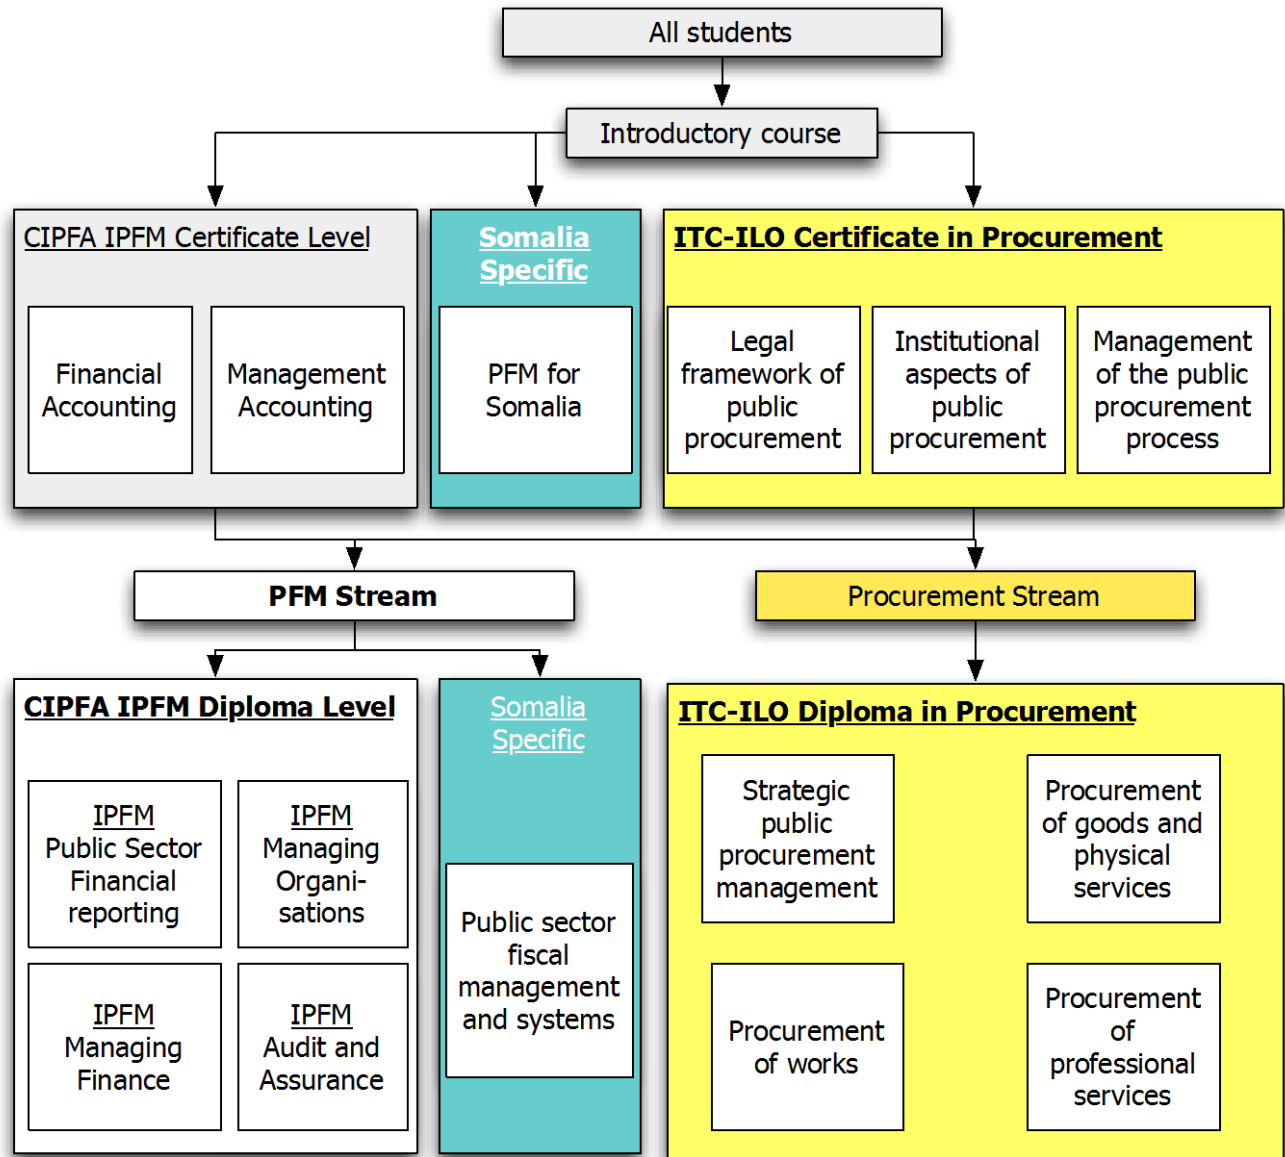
All students

Introductory course

CIPFA IPFM Certificate Level

Financial Accounting

Management Accounting

Somalia Specific

PFM for Somalia

ITC-ILO Certificate in Procurement

Legal framework of public procurement

Institutional aspects of public procurement

Management of the public procurement process

PFM Stream

Procurement Stream

CIPFA IPFM Diploma Level

IPFM Public Sector Financial reporting

IPFM Managing Organi-sations

IPFM Managing Finance

IPFM Audit and Assurance

Somalia Specific

Public sector fiscal management and systems

ITC-ILO Diploma in Procurement

Strategic public procurement management

Procurement of goods and physical services

Procurement of works

Procurement of professional services